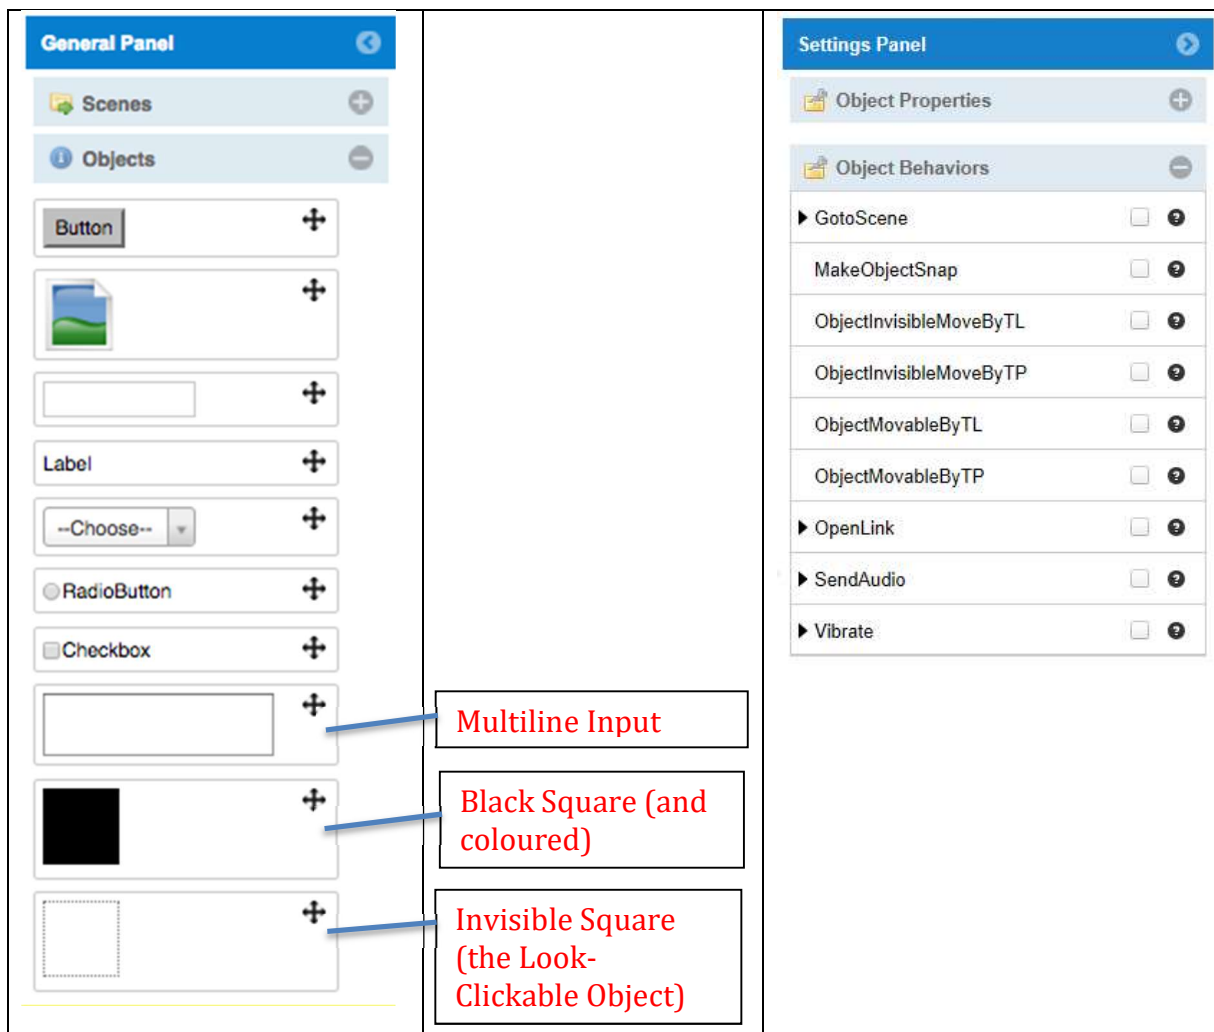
General Panel

Scenes

Objects

Button

Label

--Choose--

RadioButton

Checkbox

Multiline Input

Black Square (and coloured)

Invisible Square (the Look-Clickable Object)

Settings Panel

Object Properties

Object Behaviors

GotoScene

MakeObjectSnap

ObjectInvisibleMoveByTL

ObjectInvisibleMoveByTP

ObjectMovableByTL

ObjectMovableByTP

OpenLink

SendAudio

Vibrate